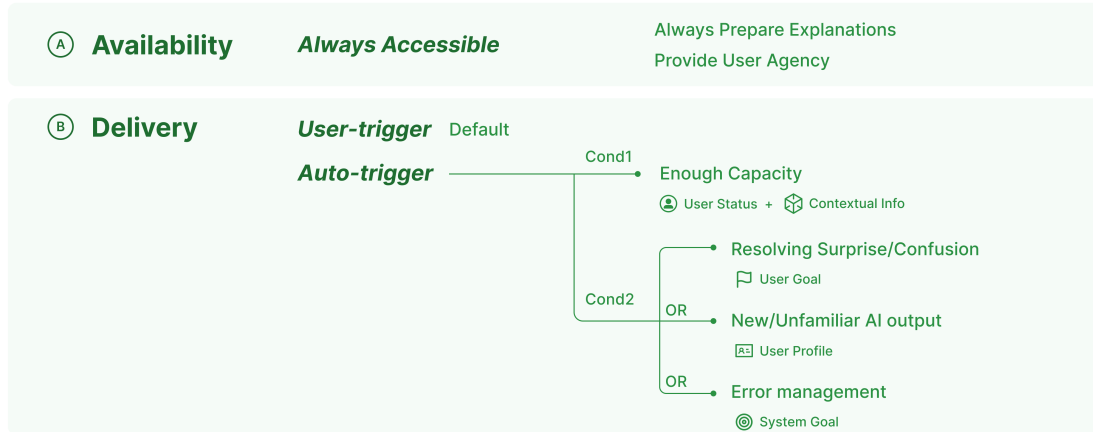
A Availability Always Accessible

Always Prepare Explanations

Provide User Agency

B Delivery User-trigger Default

Auto-trigger

Cond1

Enough Capacity

User Status + Contextual Info

Cond2

Resolving Surprise/Confusion

User Goal

OR

New/Unfamiliar AI output

User Profile

OR

Error management

System Goal